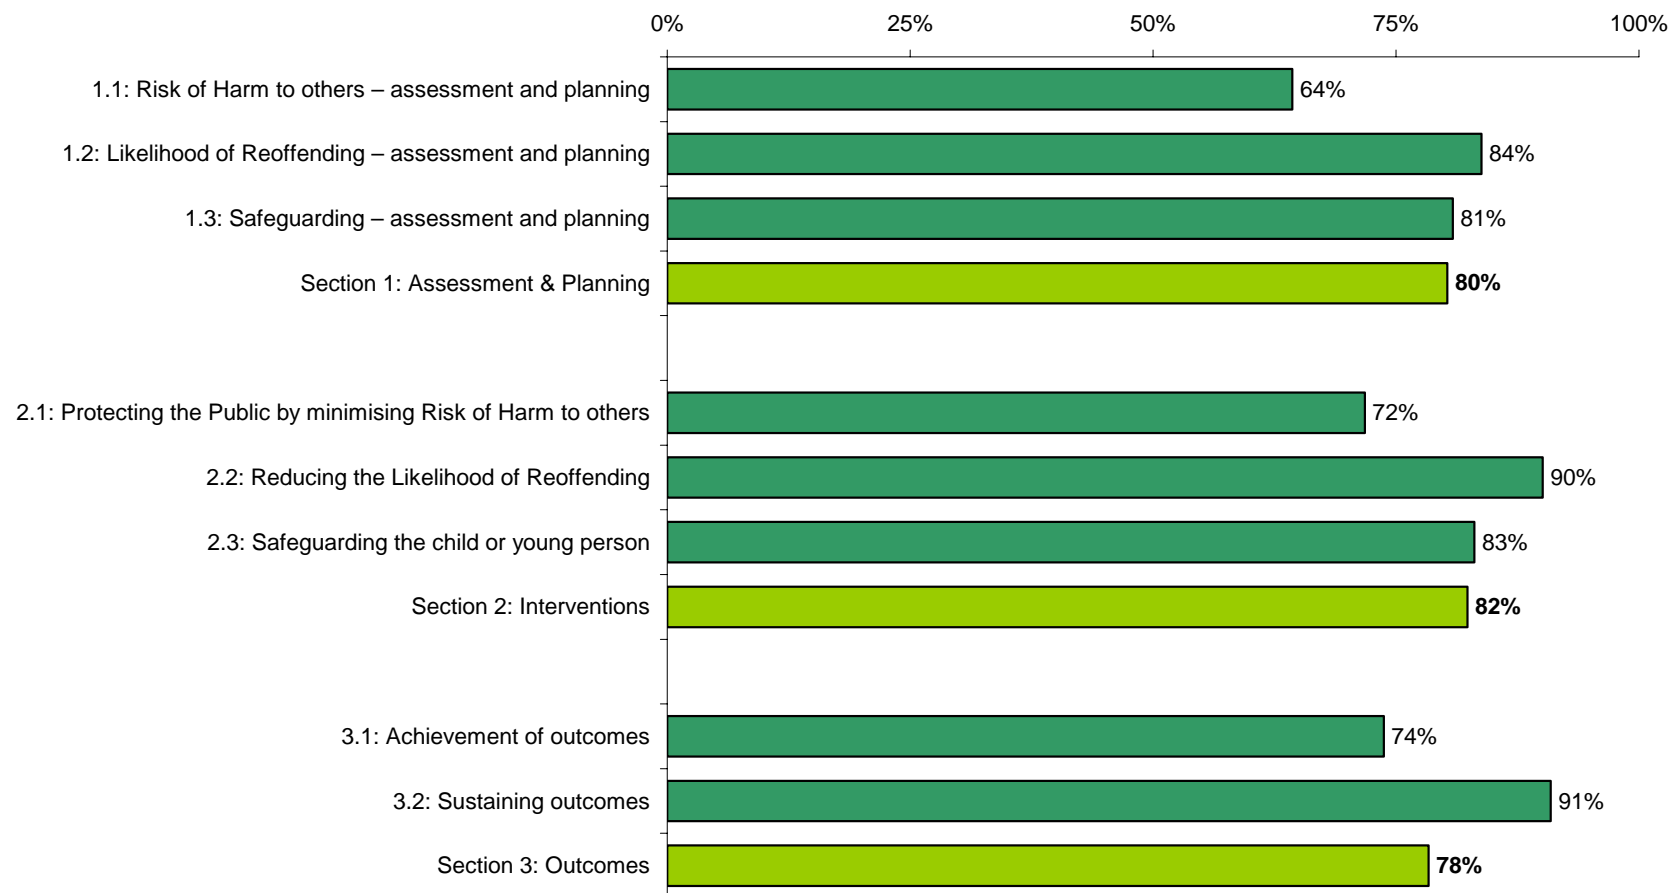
| | 0% 25% 50% 75% 100% |
|---|---|
| 1.1: Risk of Harm to others – assessment and planning | 64% |
| 1.2: Likelihood of Reoffending – assessment and planning | 84% |
| 1.3: Safeguarding – assessment and planning | 81% |
| Section 1: Assessment & Planning | **80%** |
| 2.1: Protecting the Public by minimising Risk of Harm to others | 72% |
| 2.2: Reducing the Likelihood of Reoffending | 90% |
| 2.3: Safeguarding the child or young person | 83% |
| Section 2: Interventions | **82%** |
| 3.1: Achievement of outcomes | 74% |
| 3.2: Sustaining outcomes | 91% |
| Section 3: Outcomes | **78%** |